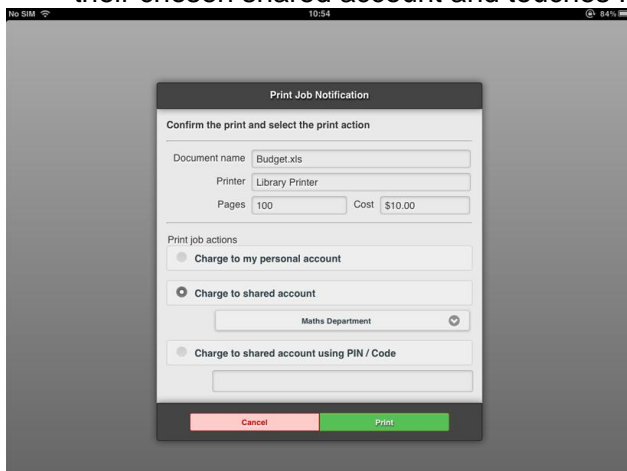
their chosen shared account and touches P

No SIM 10:54 84%

Print Job Notification

Confirm the print and select the print action

Document name Budget.xls

Printer Library Printer

Pages 100 Cost $10.00

Print job actions

Charge to my personal account

Charge to shared account

Maths Department

Charge to shared account using PIN / Code

Cancel

Print